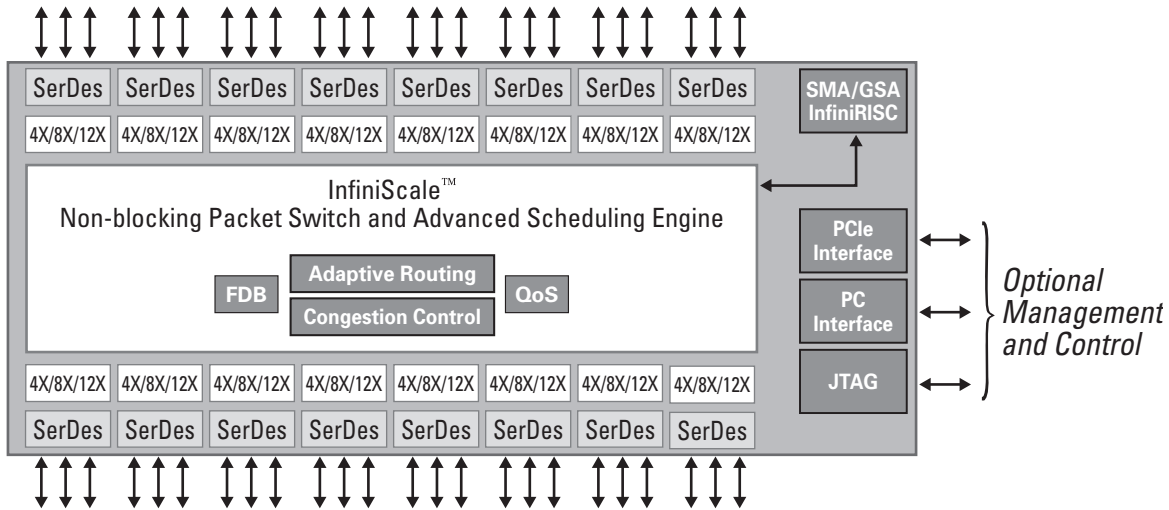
SerDes SerDes SerDes SerDes SerDes SerDes SerDes SerDes

4X/8X/12X 4X/8X/12X 4X/8X/12X 4X/8X/12X 4X/8X/12X 4X/8X/12X 4X/8X/12X 4X/8X/12X

SMA/GSA InfiniRISC

InfiniScale™
Non-blocking Packet Switch and Advanced Scheduling Engine

FDB

Adaptive Routing

Congestion Control

QoS

PCIe Interface

PC Interface

JTAG

Optional Management and Control

4X/8X/12X 4X/8X/12X 4X/8X/12X 4X/8X/12X 4X/8X/12X 4X/8X/12X 4X/8X/12X 4X/8X/12X

SerDes SerDes SerDes SerDes SerDes SerDes SerDes SerDes